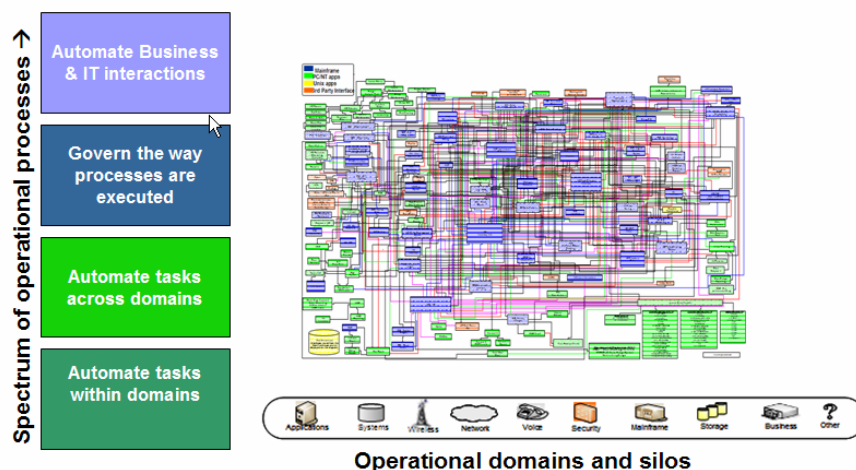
Spectrum of operational processes →

Automate Business & IT interactions

Govern the way processes are executed

Automate tasks across domains

Automate tasks within domains

Mainframe
PC/NT apps
Unix apps
3rd Party Interface

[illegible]

Applications
Systems
Wireless
Network
Voice
Security
Mainframe
Storage
Business
Other

Operational domains and silos